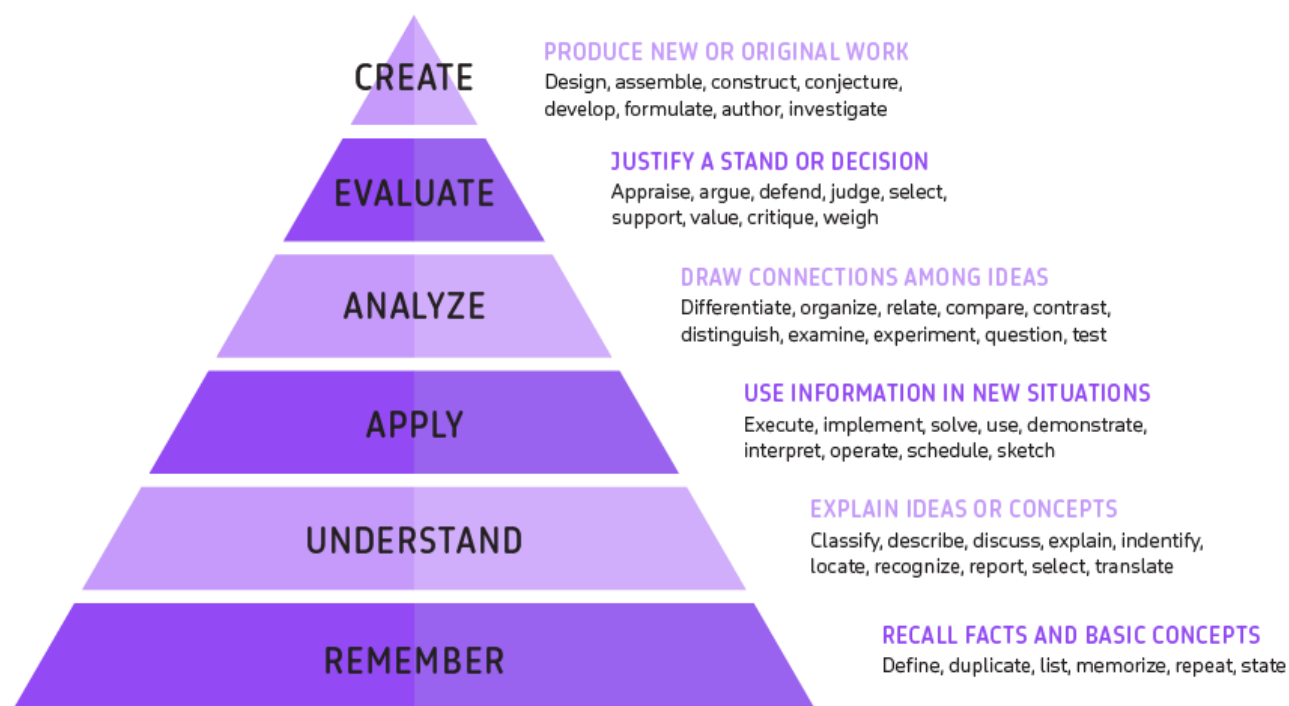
CREATE

PRODUCE NEW OR ORIGINAL WORK
Design, assemble, construct, conjecture, develop, formulate, author, investigate

EVALUATE

JUSTIFY A STAND OR DECISION
Appraise, argue, defend, judge, select, support, value, critique, weigh

ANALYZE

DRAW CONNECTIONS AMONG IDEAS
Differentiate, organize, relate, compare, contrast, distinguish, examine, experiment, question, test

APPLY

USE INFORMATION IN NEW SITUATIONS
Execute, implement, solve, use, demonstrate, interpret, operate, schedule, sketch

UNDERSTAND

EXPLAIN IDEAS OR CONCEPTS
Classify, describe, discuss, explain, indentify, locate, recognize, report, select, translate

REMEMBER

RECALL FACTS AND BASIC CONCEPTS
Define, duplicate, list, memorize, repeat, state